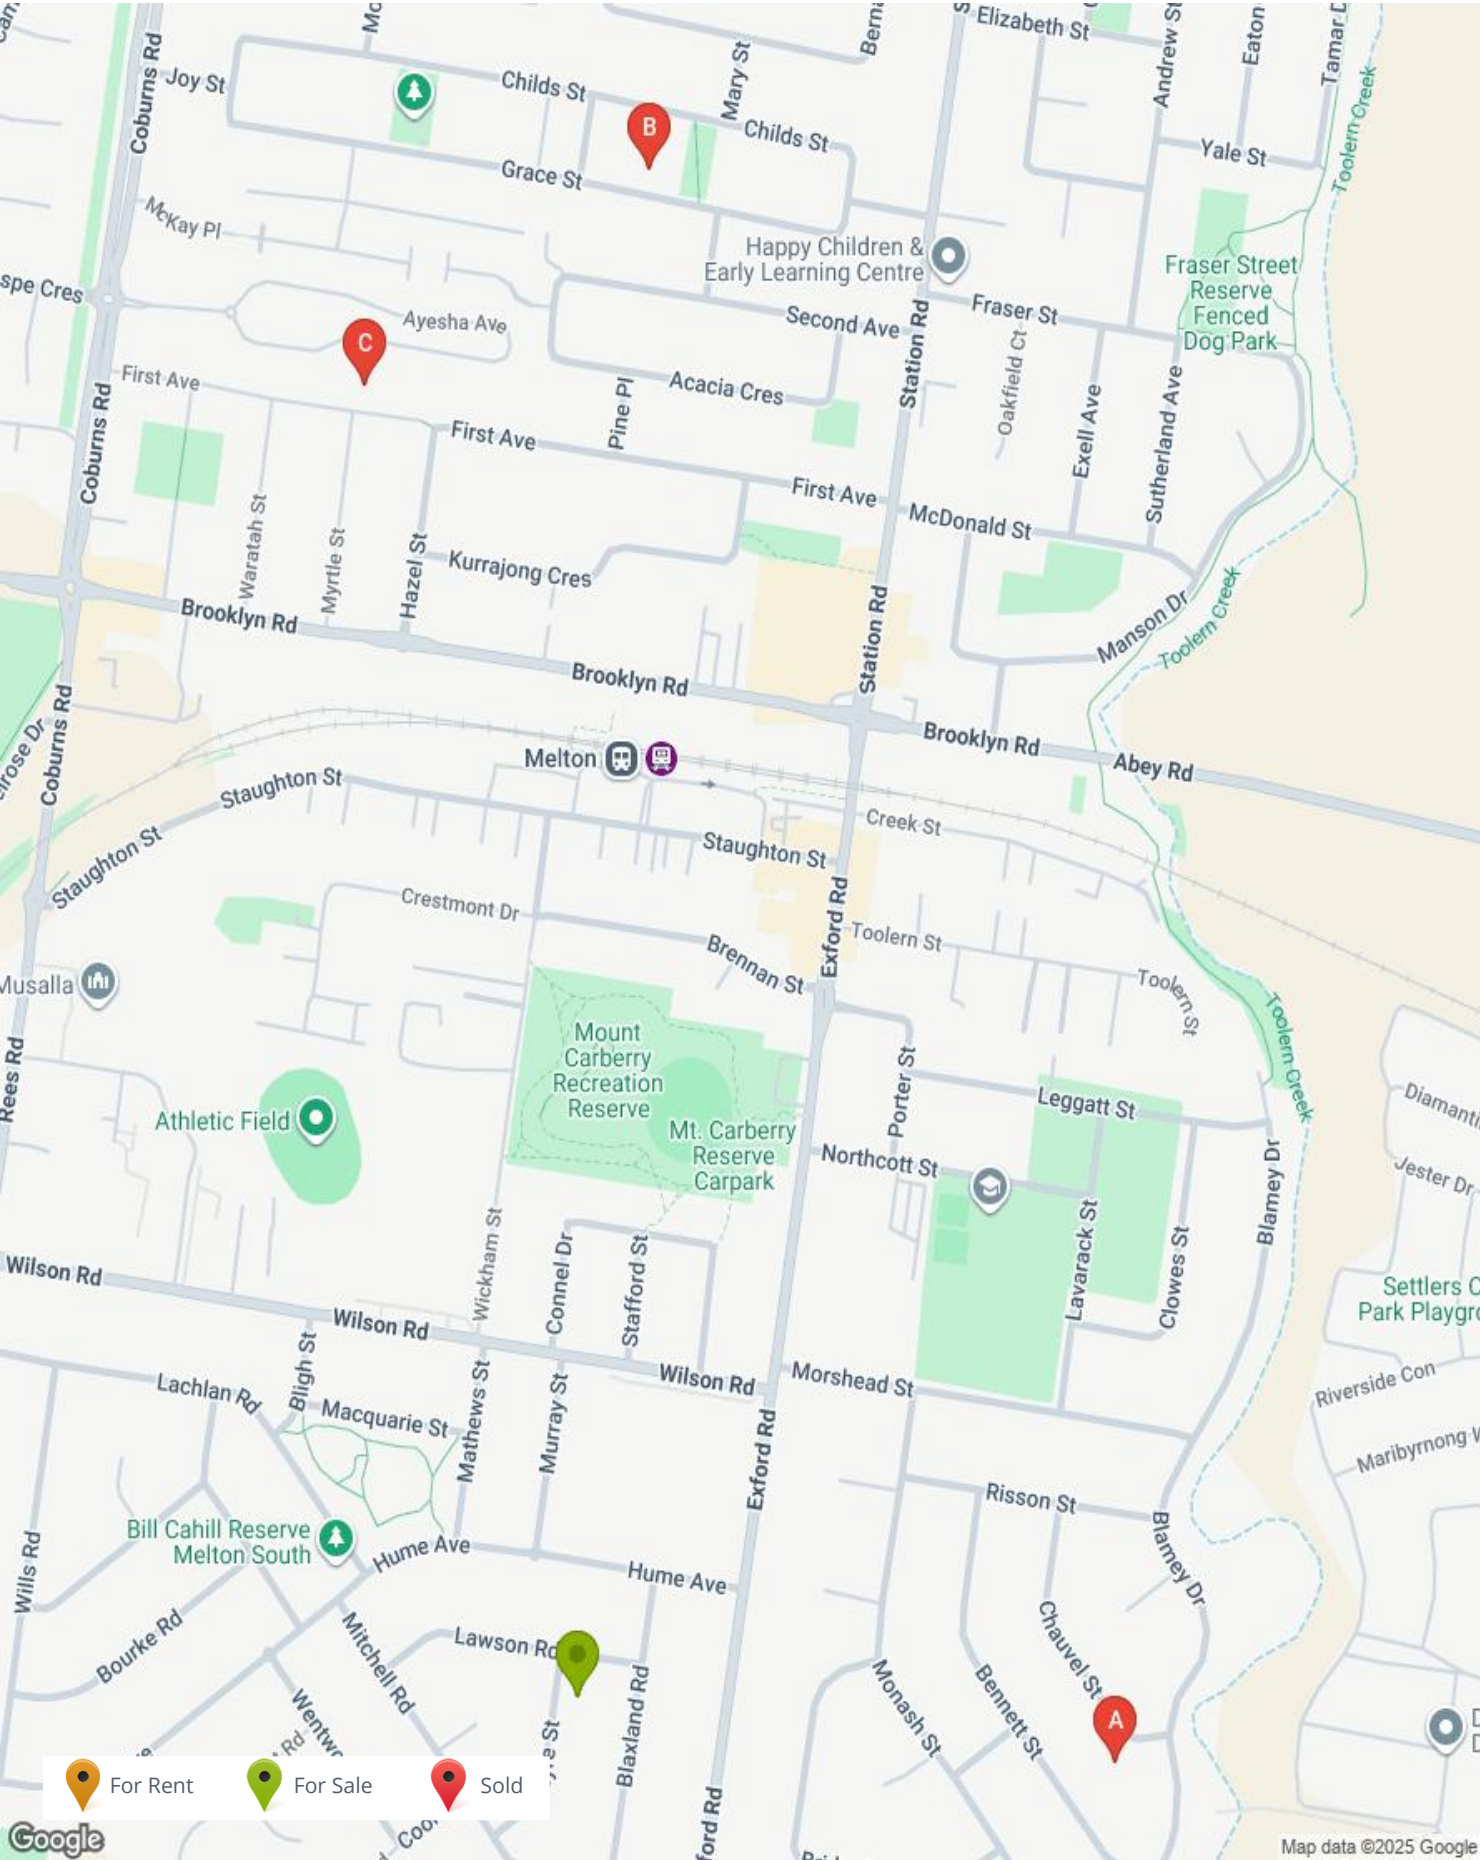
Coburns Rd
Joy St
Childs St
Mary St
Childs St
Elizabeth St
Andrew St
Eaton
Tamar
Grace St
B
Yale St
Toolern Creek
McKay Pl
Happy Children & Early Learning Centre
spe Cres
Ayesha Ave
Second Ave
Fraser St
Fraser Street Reserve Fenced Dog Park
C
Station Rd
Oakfield Ct
First Ave
Acacia Cres
Pine Pl
Coburns Rd
First Ave
Exell Ave
Sutherland Ave
First Ave
McDonald St
Waratah St
Myrtle St
Hazel St
Kurrajong Cres
Brooklyn Rd
Station Rd
Manson Dr
Toolern Creek
Brooklyn Rd
Brooklyn Rd
Coburns Rd
Melton
Abey Rd
Staughton St
Creek St
Staughton St
Staughton St
Exford Rd
Crestmont Dr
Toolern St
Brennan St
Toolern St
Musalla
Mount Carberry Recreation Reserve
Toolern Creek
Rees Rd
Porter St
Leggatt St
Diamanti
Athletic Field
Mt. Carberry Reserve Carpark
Northcott St
Jester Dr
Blamey Dr
Wickham St
Connel Dr
Stafford St
Lavarack St
Clowes St
Settlers Park Playgr
Wilson Rd
Wilson Rd
Wilson Rd
Morshead St
Riverside Con
Lachlan Rd
Bligh St
Macquarie St
Mathews St
Murray St
Exford Rd
Maribyrnong
Risson St
Bill Cahill Reserve Melton South
Hume Ave
Hume Ave
Blamey Dr
Wills Rd
Chauvel St
Bourke Rd
Mitchell Rd
Lawson Rd
Blaxland Rd
Monash St
Bennett St
A
Wentw
For Rent
For Sale
Sold
Google
Map data ©2025 Google